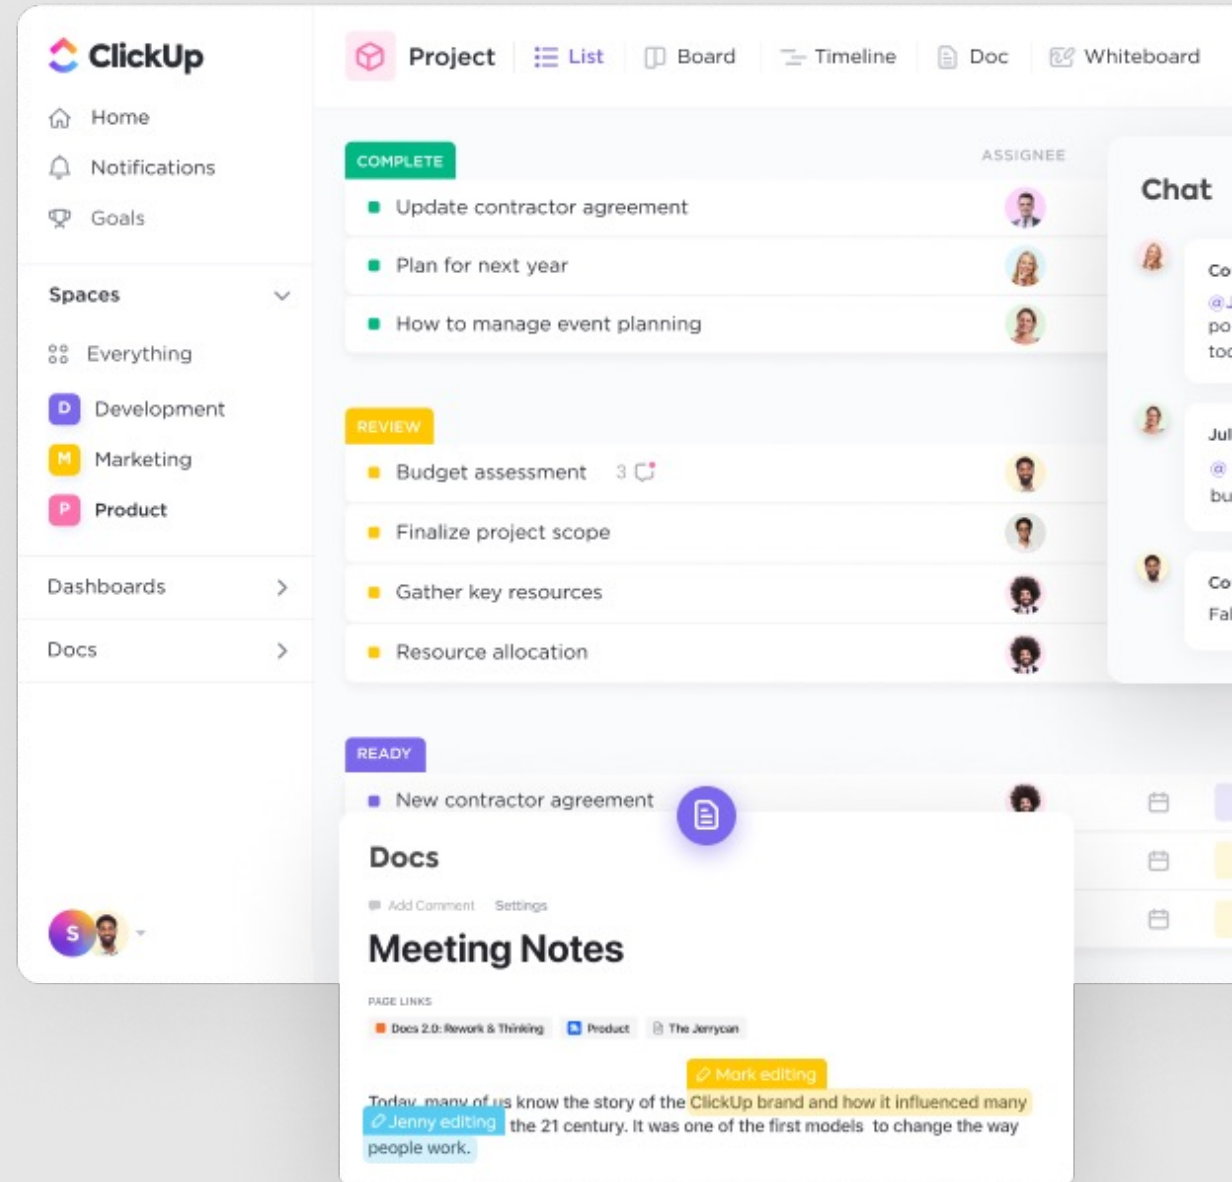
ClickUp
Home
Notifications
Goals
Spaces
Everything
D Development
M Marketing
P Product
Dashboards
Docs
S

Project
List
Board
Timeline
Doc
Whiteboard

COMPLETE
ASSIGNEE
Update contractor agreement
Plan for next year
How to manage event planning

REVIEW
Budget assessment 3
Finalize project scope
Gather key resources
Resource allocation

READY
New contractor agreement

Chat
Co
@
po
to
Jul
@
bu
Co
Fal

Docs
Add Comment Settings
Meeting Notes
PAGE LINKS
Docs 2.0: Rework & Thinking
Product
The Jerrycan
Mark editing
Today, many of us know the story of the ClickUp brand and how it influenced many
Jenny editing
the 21 century. It was one of the first models to change the way people work.